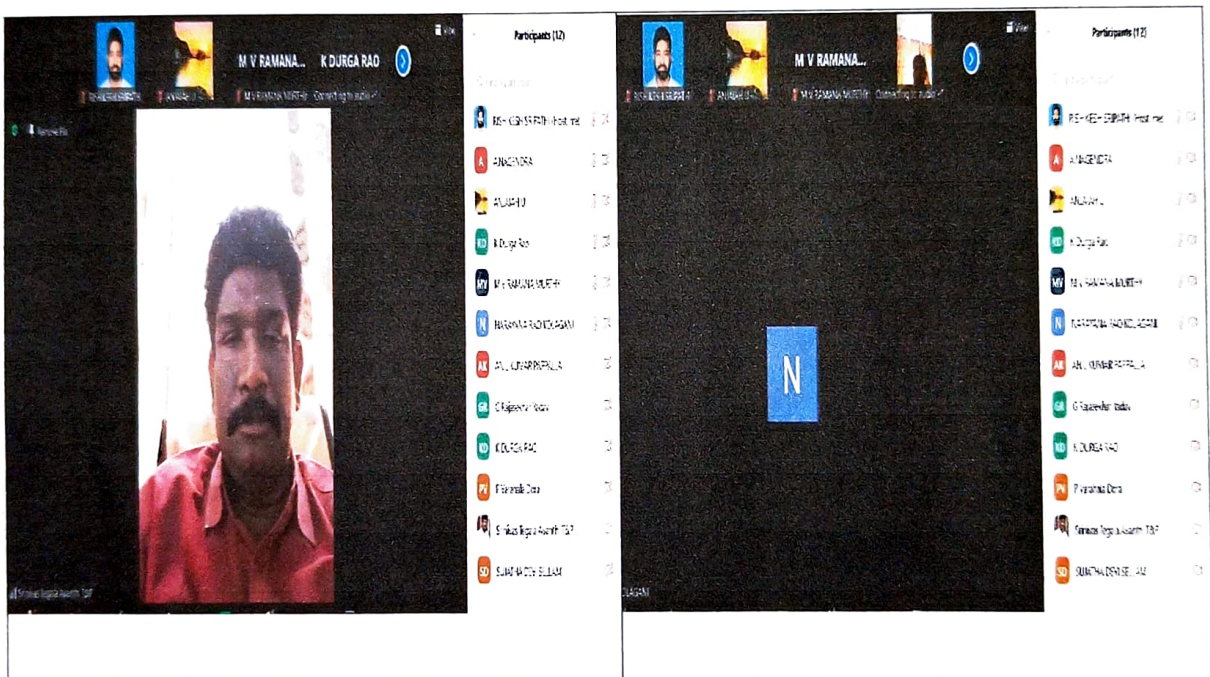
M V RAMANA... K DURGA RAO

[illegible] ANJANEYULU M V RAMANA MURTHY Connecting to audio...

Participants (12)

RISHIKESH SRIPATHI (Host, me)
A NAGENDRA
ANJANEYULU
K Durga Rao
M V RAMANA MURTHY
NARAYANA RAO KOLAGANI
ANIL KUMAR PAPPALLA
G Rajeevlochan Yadav
K DURGA RAO
P Varahala Dora
Srinivas Regala Assistant TBF
SUJATHA DEVI SELLAM

Srinivas Regala Assistant TBF

M V RAMANA...

RISHIKESH SRIPATHI ANJANEYULU M V RAMANA MURTHY Connecting to audio...

Participants (12)

RISHIKESH SRIPATHI (Host, me)
A NAGENDRA
ANJANEYULU
K Durga Rao
M V RAMANA MURTHY
NARAYANA RAO KOLAGANI
ANIL KUMAR PAPPALLA
G Rajeevlochan Yadav
K DURGA RAO
P Varahala Dora
Srinivas Regala Assistant TBF
SUJATHA DEVI SELLAM

N

OLAGANI